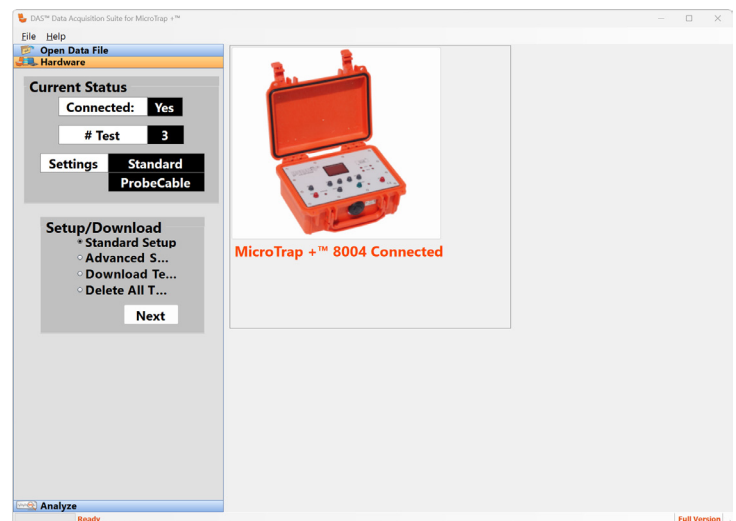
DAS™ Data Acquisition Suite for MicroTrap +™

File Help

Open Data File

Hardware

Current Status

Connected: Yes

# Test 3

Settings Standard

ProbeCable

Setup/Download

Standard Setup

Advanced S...

Download Te...

Delete All T...

Next

MicroTrap +™ 8004 Connected

Analyze

Ready

Full Version